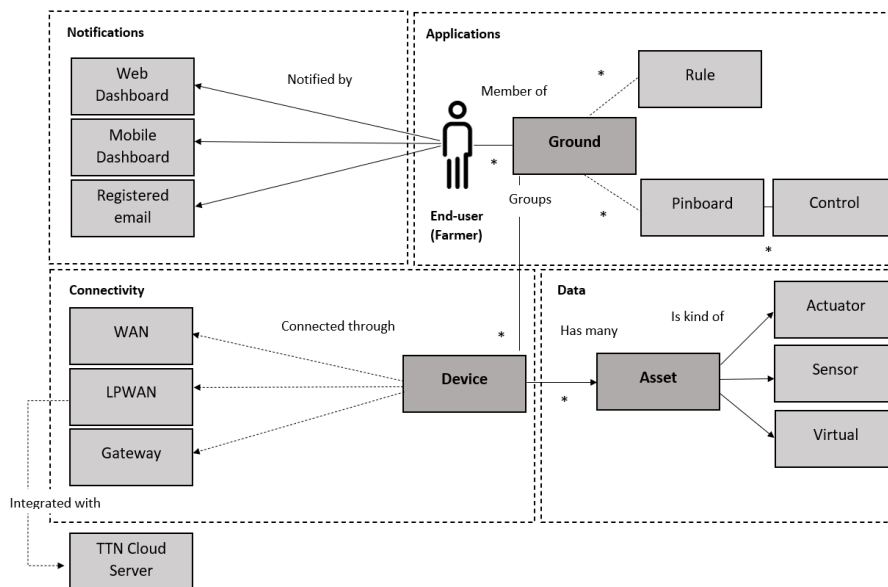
Notifications

Web Dashboard

Mobile Dashboard

Registered email

Notified by

Applications

Member of

*

Rule

End-user (Farmer)

*

Ground

Groups

*

Pinboard

Control

*

Connectivity

WAN

LPWAN

Gateway

Connected through

*

Device

Data

Has many

Is kind of

Asset

*

Actuator

Sensor

Virtual

Integrated with

TTN Cloud Server